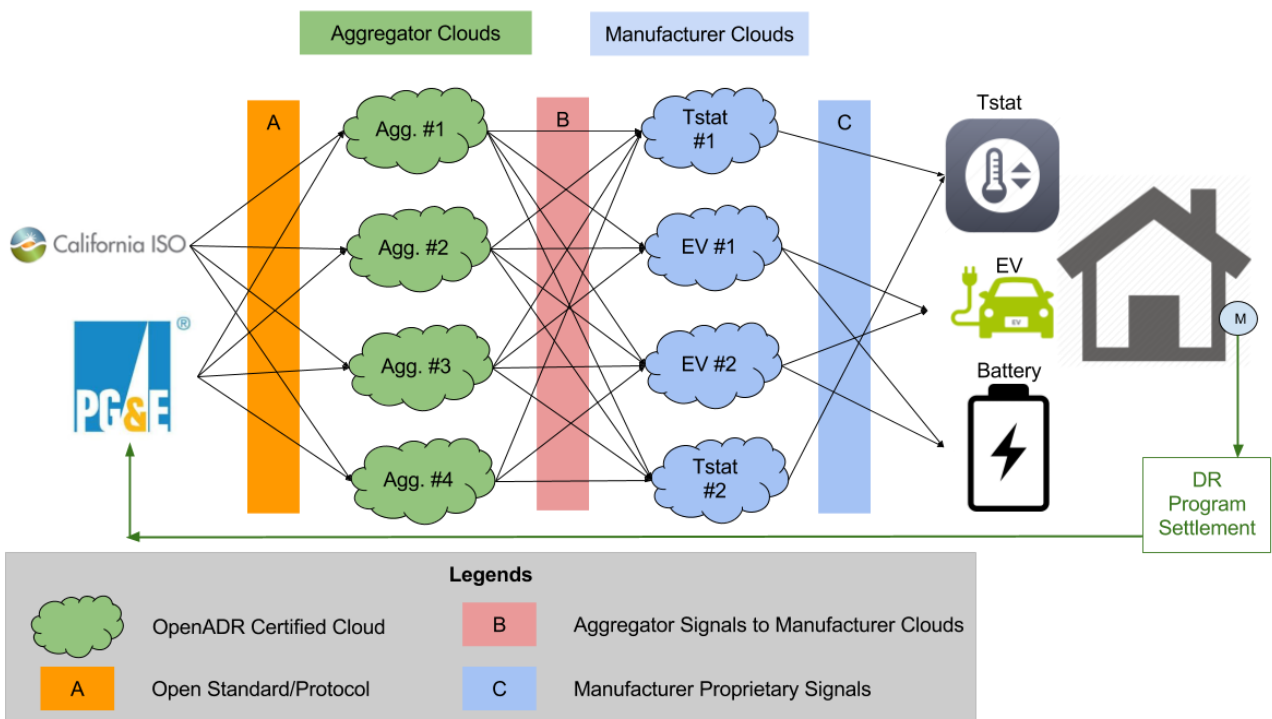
Aggregator Clouds

Manufacturer Clouds

A

B

C

Agg. #1

Agg. #2

Agg. #3

Agg. #4

Tstat #1

EV #1

EV #2

Tstat #2

California ISO

PG&E ®

Tstat

EV

EV

Battery

M

DR Program Settlement

Legends

OpenADR Certified Cloud

A

Open Standard/Protocol

B

Aggregator Signals to Manufacturer Clouds

C

Manufacturer Proprietary Signals